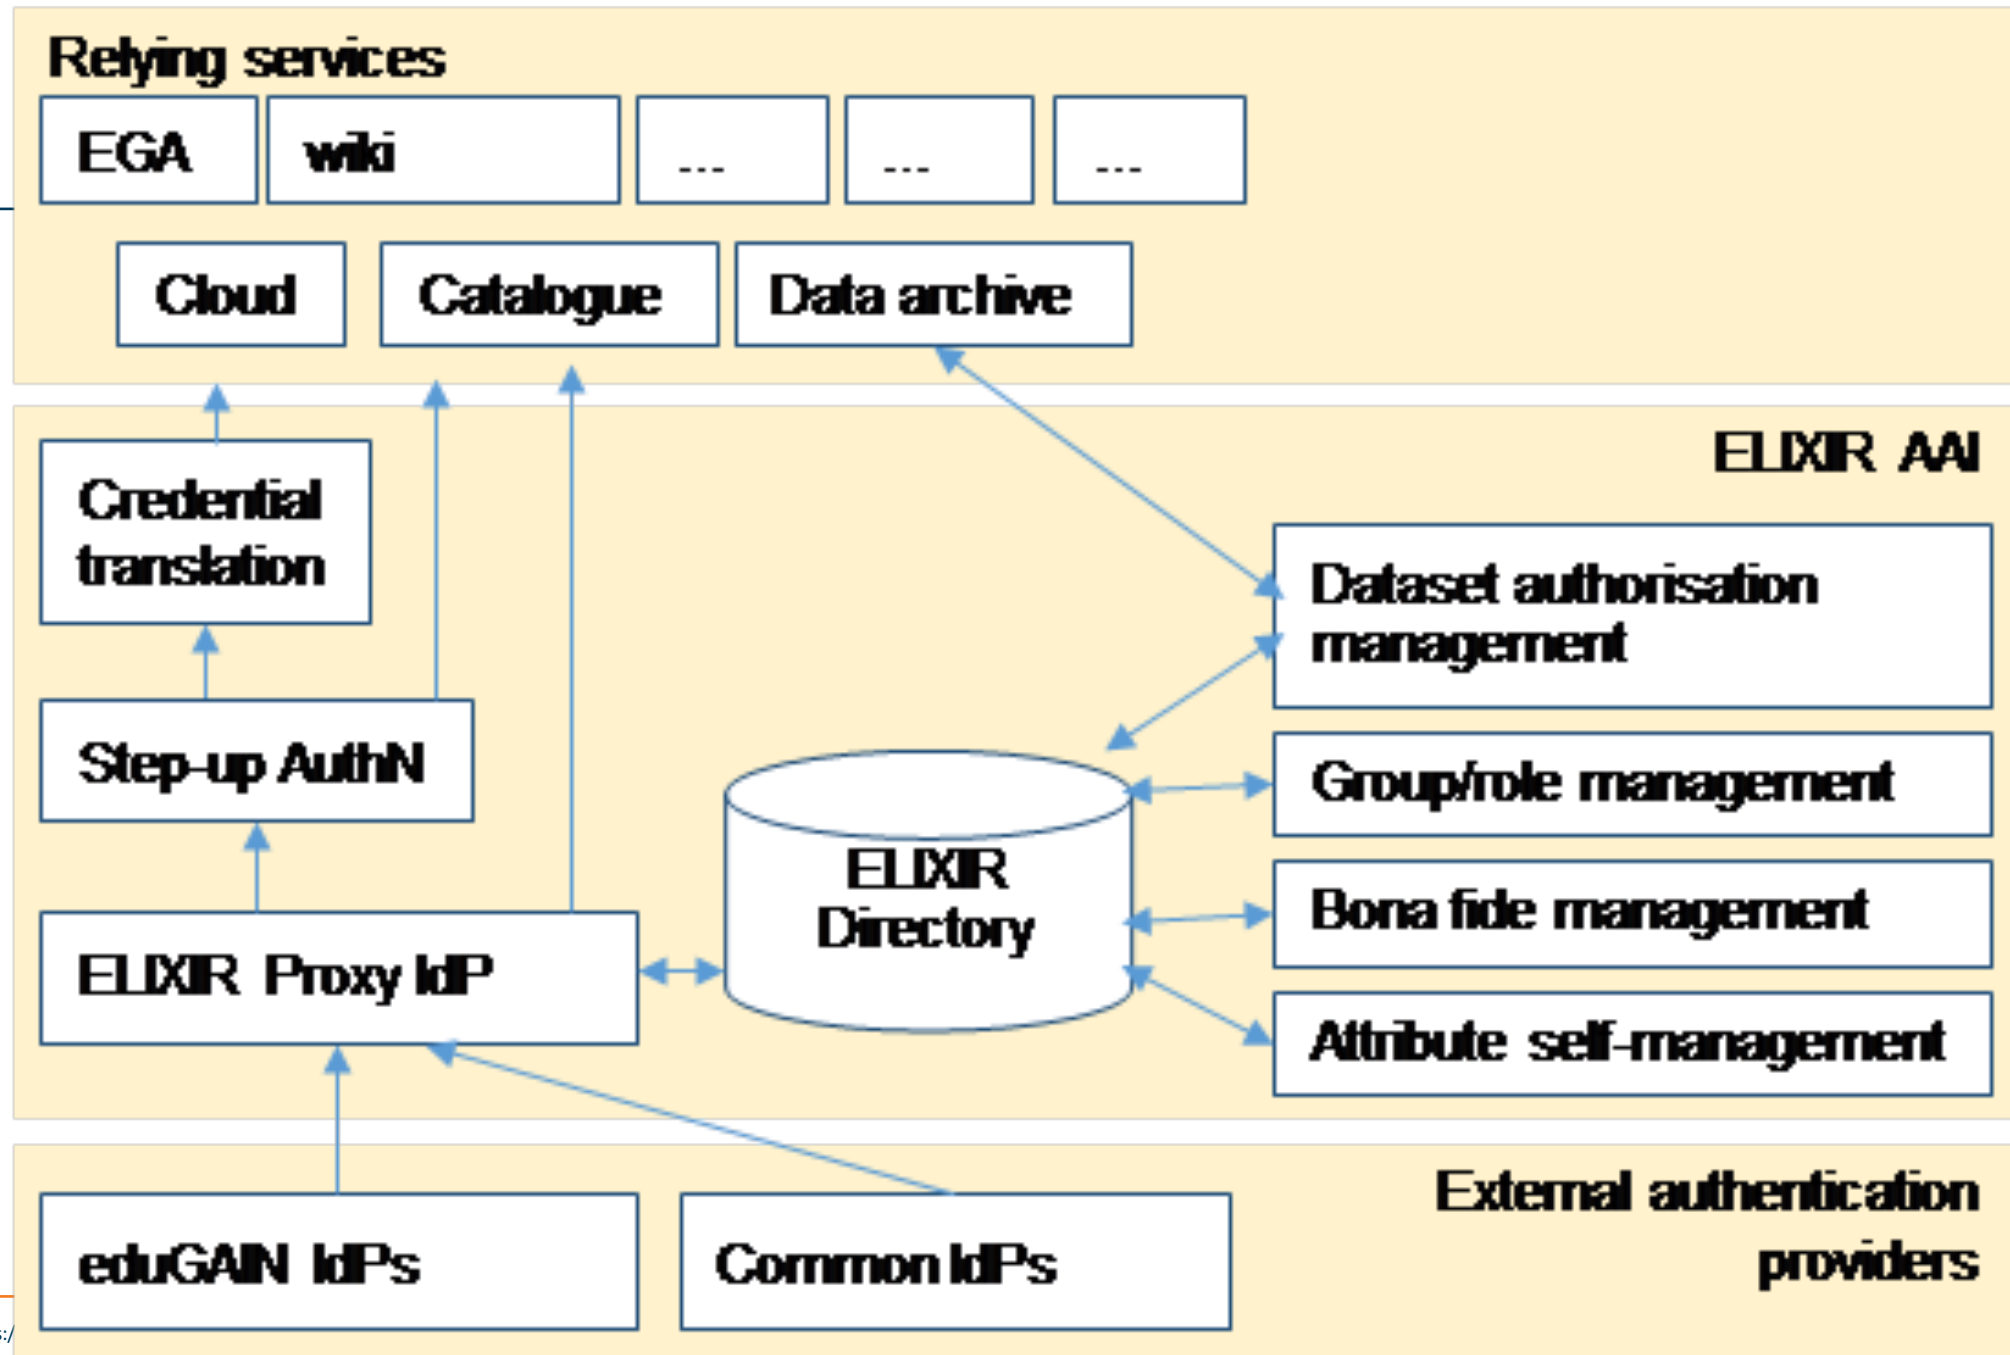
Relying services

EGA

wiki

...

...

...

Cloud

Catalogue

Data archive

ELIXIR AAI

Credential translation

Dataset authorisation management

Step-up AuthN

Group/role management

ELIXIR Directory

Bona fide management

ELIXIR Proxy IdP

Attribute self-management

External authentication providers

eduGAIN IdPs

Common IdPs